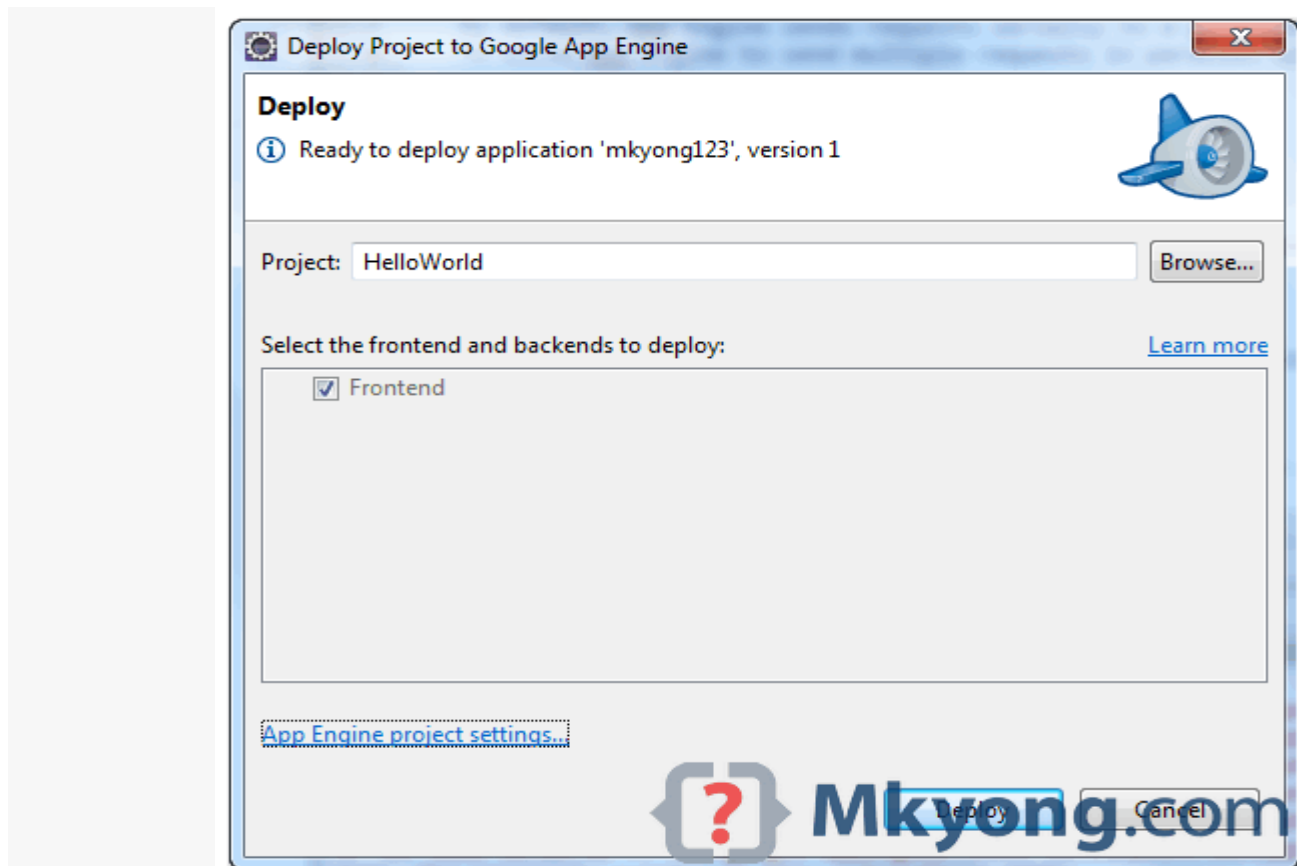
Deploy Project to Google App Engine

Deploy

Ready to deploy application 'mkyong123', version 1

Project: HelloWorld

Browse...

Select the frontend and backends to deploy:

Learn more

Frontend

App Engine project settings...

{?} Mkyong.com

Deploy

Cancel